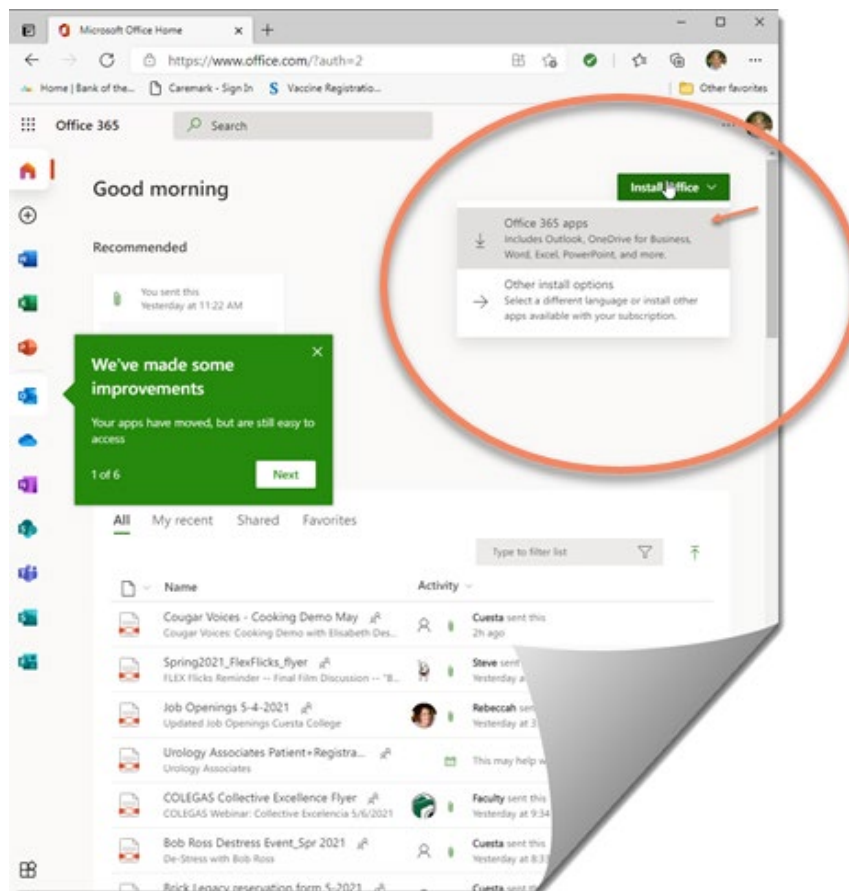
Microsoft Office Home

https://www.office.com/?auth=2

Home | Bank of the... Caremark - Sign In Vaccine Registratio... Other favorites

Office 365 Search

Good morning

Install Office

Office 365 apps
Includes Outlook, OneDrive for Business, Word, Excel, PowerPoint, and more.

Other install options
Select a different language or install other apps available with your subscription.

Recommended

You sent this
Yesterday at 11:22 AM

We've made some improvements

Your apps have moved, but are still easy to access

1 of 6

Next

All My recent Shared Favorites

Type to filter list

Name

Activity

Cougar Voices - Cooking Demo May
Cougar Voices: Cooking Demo with Elisabeth Des...
Cuesta sent this
2h ago

Spring2021_FlexFlicks_flyer
FLEX Flicks Reminder -- Final Film Discussion -- "B...
Steve sent
Yesterday a

Job Openings 5-4-2021
Updated Job Openings Cuesta College
Rebeccah
Yesterday at 3

Urology Associates Patient+Registra...
Urology Associates
This may help w

COLEGAS Collective Excellence Flyer
COLEGAS Webinar: Collective Excelencia 5/6/2021
Faculty sent this
Yesterday at 9:34

Bob Ross Destress Event_Spr 2021
De-Stress with Bob Ross
Cuesta sent this
Yesterday at 8:3

Brick Legacy reservation form 5-2021
Cuesta sent th